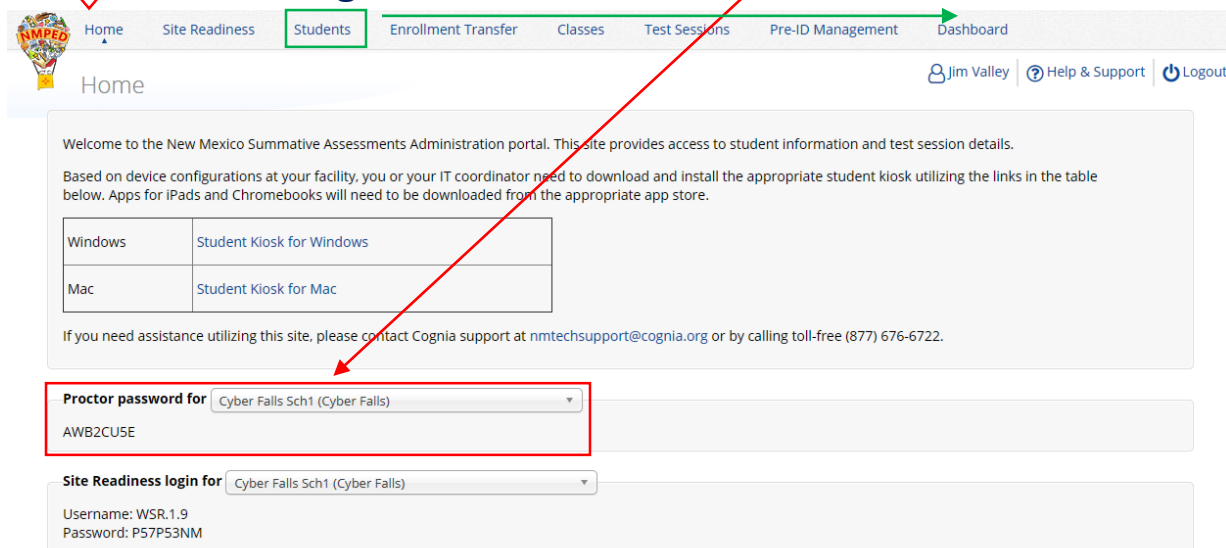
NMPED

Home Site Readiness Students Enrollment Transfer Classes Test Sessions Pre-ID Management Dashboard

Home

Jim Valley | Help & Support | Logout

Welcome to the New Mexico Summative Assessments Administration portal. This site provides access to student information and test session details.

Based on device configurations at your facility, you or your IT coordinator need to download and install the appropriate student kiosk utilizing the links in the table below. Apps for iPads and Chromebooks will need to be downloaded from the appropriate app store.

| Windows | Student Kiosk for Windows |
|---|---|
| Mac | Student Kiosk for Mac |

If you need assistance utilizing this site, please contact Cognia support at nmtechsupport@cognia.org or by calling toll-free (877) 676-6722.

Proctor password for Cyber Falls Sch1 (Cyber Falls)

AWB2CU5E

Site Readiness login for Cyber Falls Sch1 (Cyber Falls)

Username: WSR.1.9
Password: P57P53NM